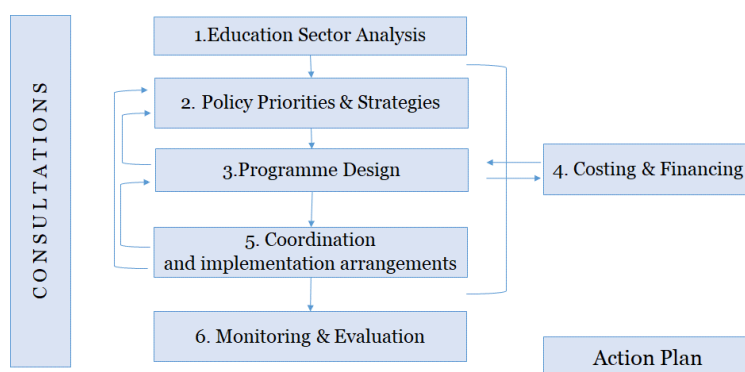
CONSULTATIONS

1.Education Sector Analysis

2. Policy Priorities & Strategies

3.Programme Design

4. Costing & Financing

5. Coordination and implementation arrangements

6. Monitoring & Evaluation

Action Plan